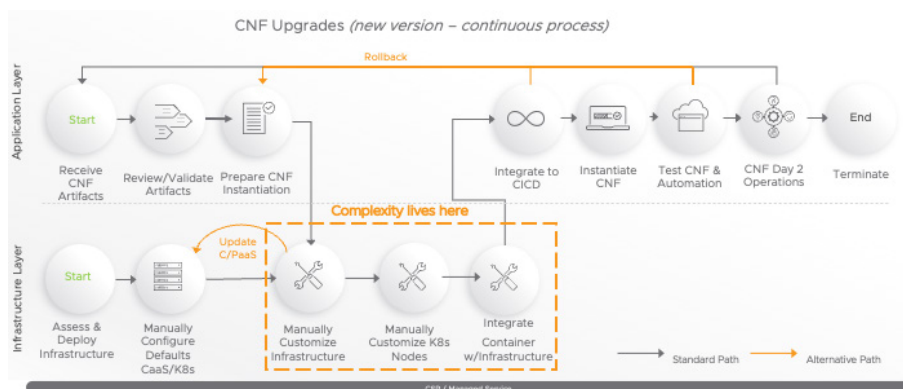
CNF Upgrades (new version – continuous process)

Rollback

Application Layer

Start

Receive CNF Artifacts

Review/Validate Artifacts

Prepare CNF Instantiation

Integrate to CICD

Instantiate CNF

Test CNF & Automation

CNF Day 2 Operations

End

Terminate

Complexity lives here

Infrastructure Layer

Start

Assess & Deploy Infrastructure

Update C/PaaS

Manually Configure Defaults CaaS/K8s

Manually Customize Infrastructure

Manually Customize K8s Nodes

Integrate Container w/Infrastructure

Standard Path

Alternative Path

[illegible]